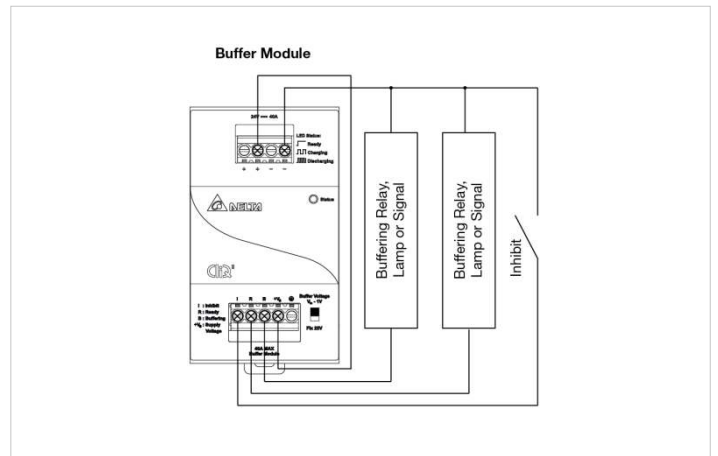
Buffer Module

24V ⎓ 40A

LED Status:
Ready
Charging
Discharging

+ + − −

Status

DELTA

I : Inhibit
R : Ready
B : Buffering
$+V_o$ : Supply Voltage

I R B $+V_o$

Buffer Voltage $V_o - 1V$

Fix 22V

40A MAX
Buffer Module

Buffering Relay, Lamp or Signal

Buffering Relay, Lamp or Signal

Inhibit